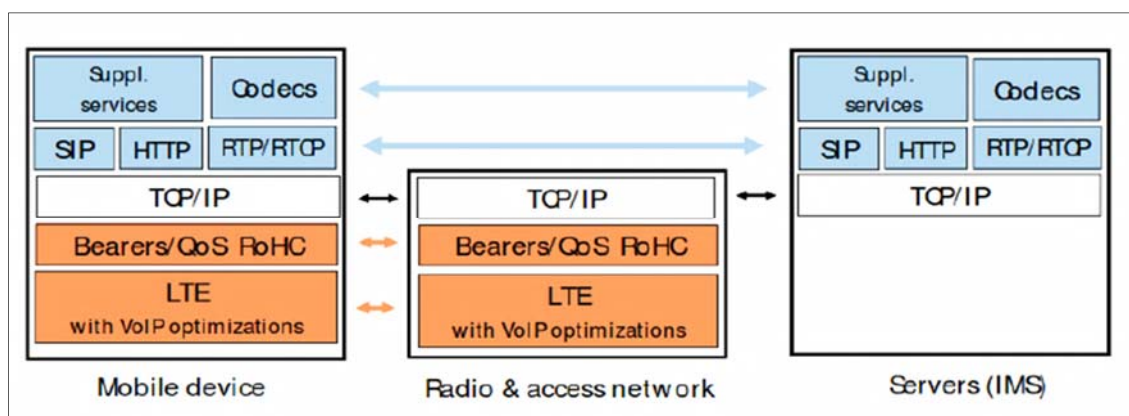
Suppl. services

Codecs

SIP

HTTP

RTP/RTCP

TCP/IP

Bearers/QoS RoHC

LTE with VoIP optimizations

Mobile device

TCP/IP

Bearers/QoS RoHC

LTE with VoIP optimizations

Radio & access network

Suppl. services

Codecs

SIP

HTTP

RTP/RTCP

TCP/IP

Servers (IMS)